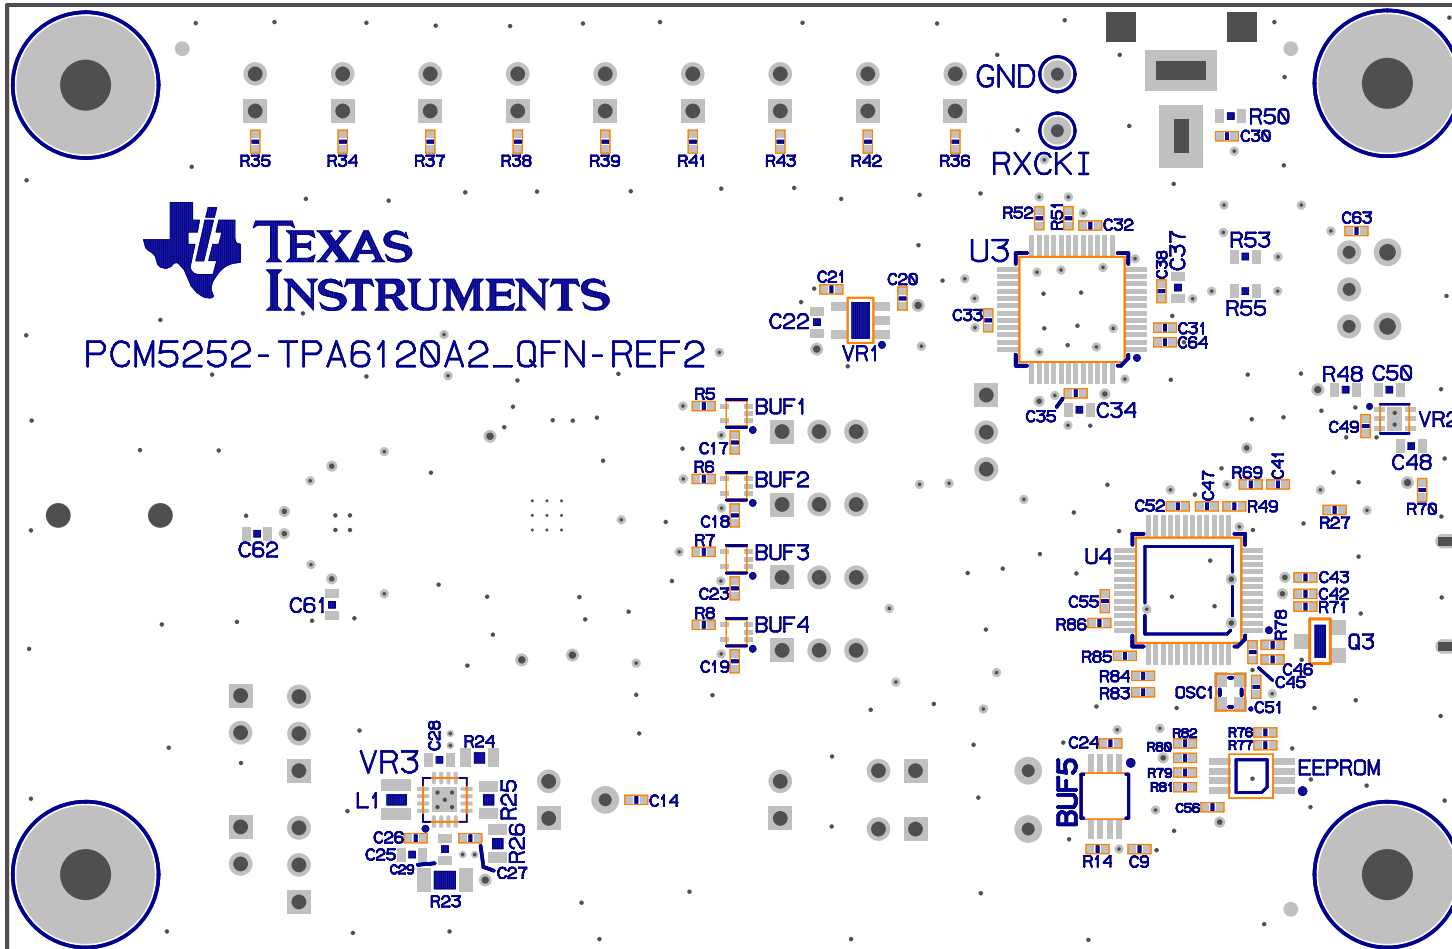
GND
RXCKI
R35 R34 R37 R38 R39 R41 R43 R42 R36
R50
C30
TEXAS INSTRUMENTS
PCM5252-TPA6120A2_QFN-REF2
R52 R51 C32
U3
C38 C37
R53
C63
R55
C21 C20
C22
VR1
C33
C31
C64
C35 C34
R48 C50
C49 VR2
C48
R5 BUF1
C17
R6 BUF2
C18
R7 BUF3
C23
R8 BUF4
C19
C62
C61
R69 C41
C52 C47 R49
R27 R70
U4
C43
C42
R71
C55
R86
R78
Q3
R85
C46
C45
R84
R83
OSC1
C51
VR3
C28 R24
L1
R25
R26
C26
C25
C29
C27
R23
C14
C24
R82
R80
R79
R81
BUF5
R76
R77
EEPROM
C56
R14 C9